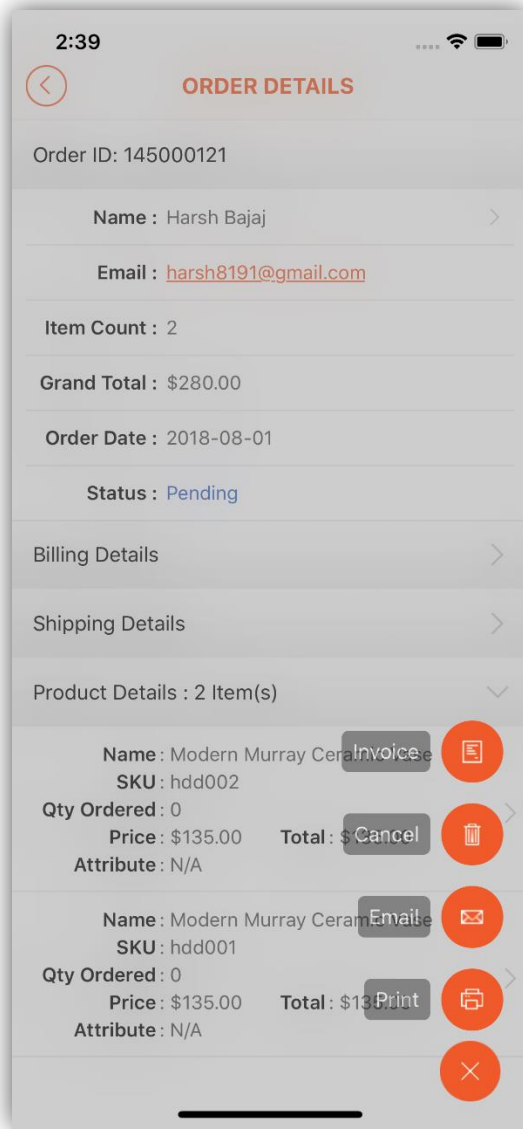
2:39

ORDER DETAILS

Order ID: 145000121

Name : Harsh Bajaj

Email : harsh8191@gmail.com

Item Count : 2

Grand Total : $280.00

Order Date : 2018-08-01

Status : Pending

Billing Details

Shipping Details

Product Details : 2 Item(s)

Name : Modern Murray Cera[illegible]
SKU : hdd002
Qty Ordered : 0
Price : $135.00 Total : $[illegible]
Attribute : N/A

Invoice

Cancel

Name : Modern Murray Cera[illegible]
SKU : hdd001
Qty Ordered : 0
Price : $135.00 Total : $13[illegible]
Attribute : N/A

Email

Print